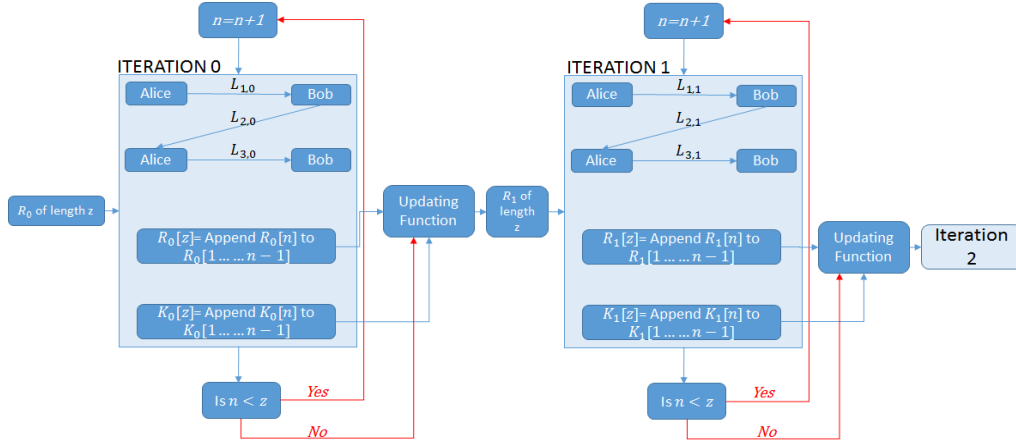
$n$=$n$+1

ITERATION 0

Alice

$L_{1,0}$

Bob

$L_{2,0}$

Alice

$L_{3,0}$

Bob

$R_0$ of length z

$R_0[z]$= Append $R_0[n]$ to $R_0[1 \dots\dots n-1]$

$K_0[z]$= Append $K_0[n]$ to $K_0[1 \dots\dots n-1]$

Is $n < z$

Yes

No

Updating Function

$R_1$ of length z

$n$=$n$+1

ITERATION 1

Alice

$L_{1,1}$

Bob

$L_{2,1}$

Alice

$L_{3,1}$

Bob

$R_1[z]$= Append $R_1[n]$ to $R_1[1 \dots\dots n-1]$

$K_1[z]$= Append $K_1[n]$ to $K_1[1 \dots\dots n-1]$

Is $n < z$

Yes

No

Updating Function

Iteration 2